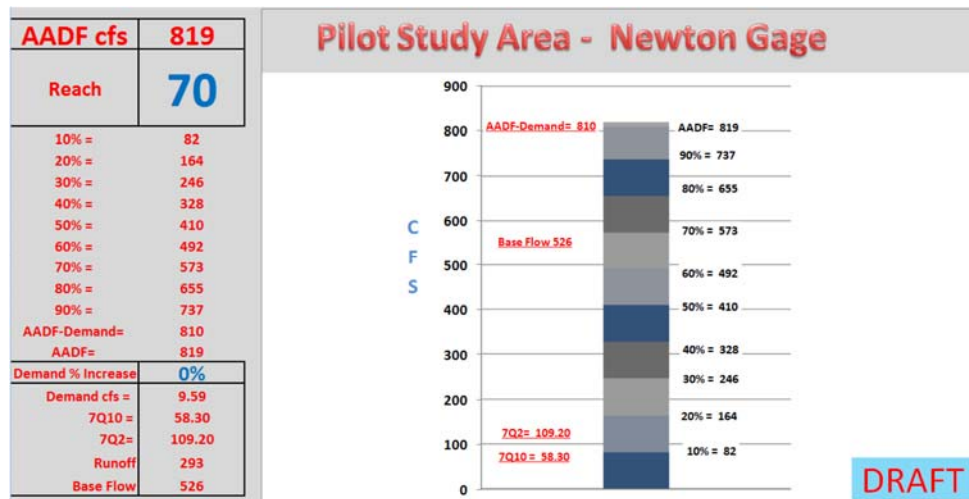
| AADF cfs | 819 |
|---|---|
| Reach | 70 |
| 10% = | 82 |
| 20% = | 164 |
| 30% = | 246 |
| 40% = | 328 |
| 50% = | 410 |
| 60% = | 492 |
| 70% = | 573 |
| 80% = | 655 |
| 90% = | 737 |
| AADF-Demand= | 810 |
| AADF= | 819 |
| Demand % Increase | 0% |
| Demand cfs = | 9.59 |
| 7Q10 = | 58.30 |
| 7Q2= | 109.20 |
| Runoff | 293 |
| Base Flow | 526 |

Pilot Study Area - Newton Gage

900
800
700
600
500
400
300
200
100
0

C
F
S

AADF-Demand= 810
Base Flow 526
7Q2= 109.20
7Q10 = 58.30

AADF= 819
90% = 737
80% = 655
70% = 573
60% = 492
50% = 410
40% = 328
30% = 246
20% = 164
10% = 82

DRAFT